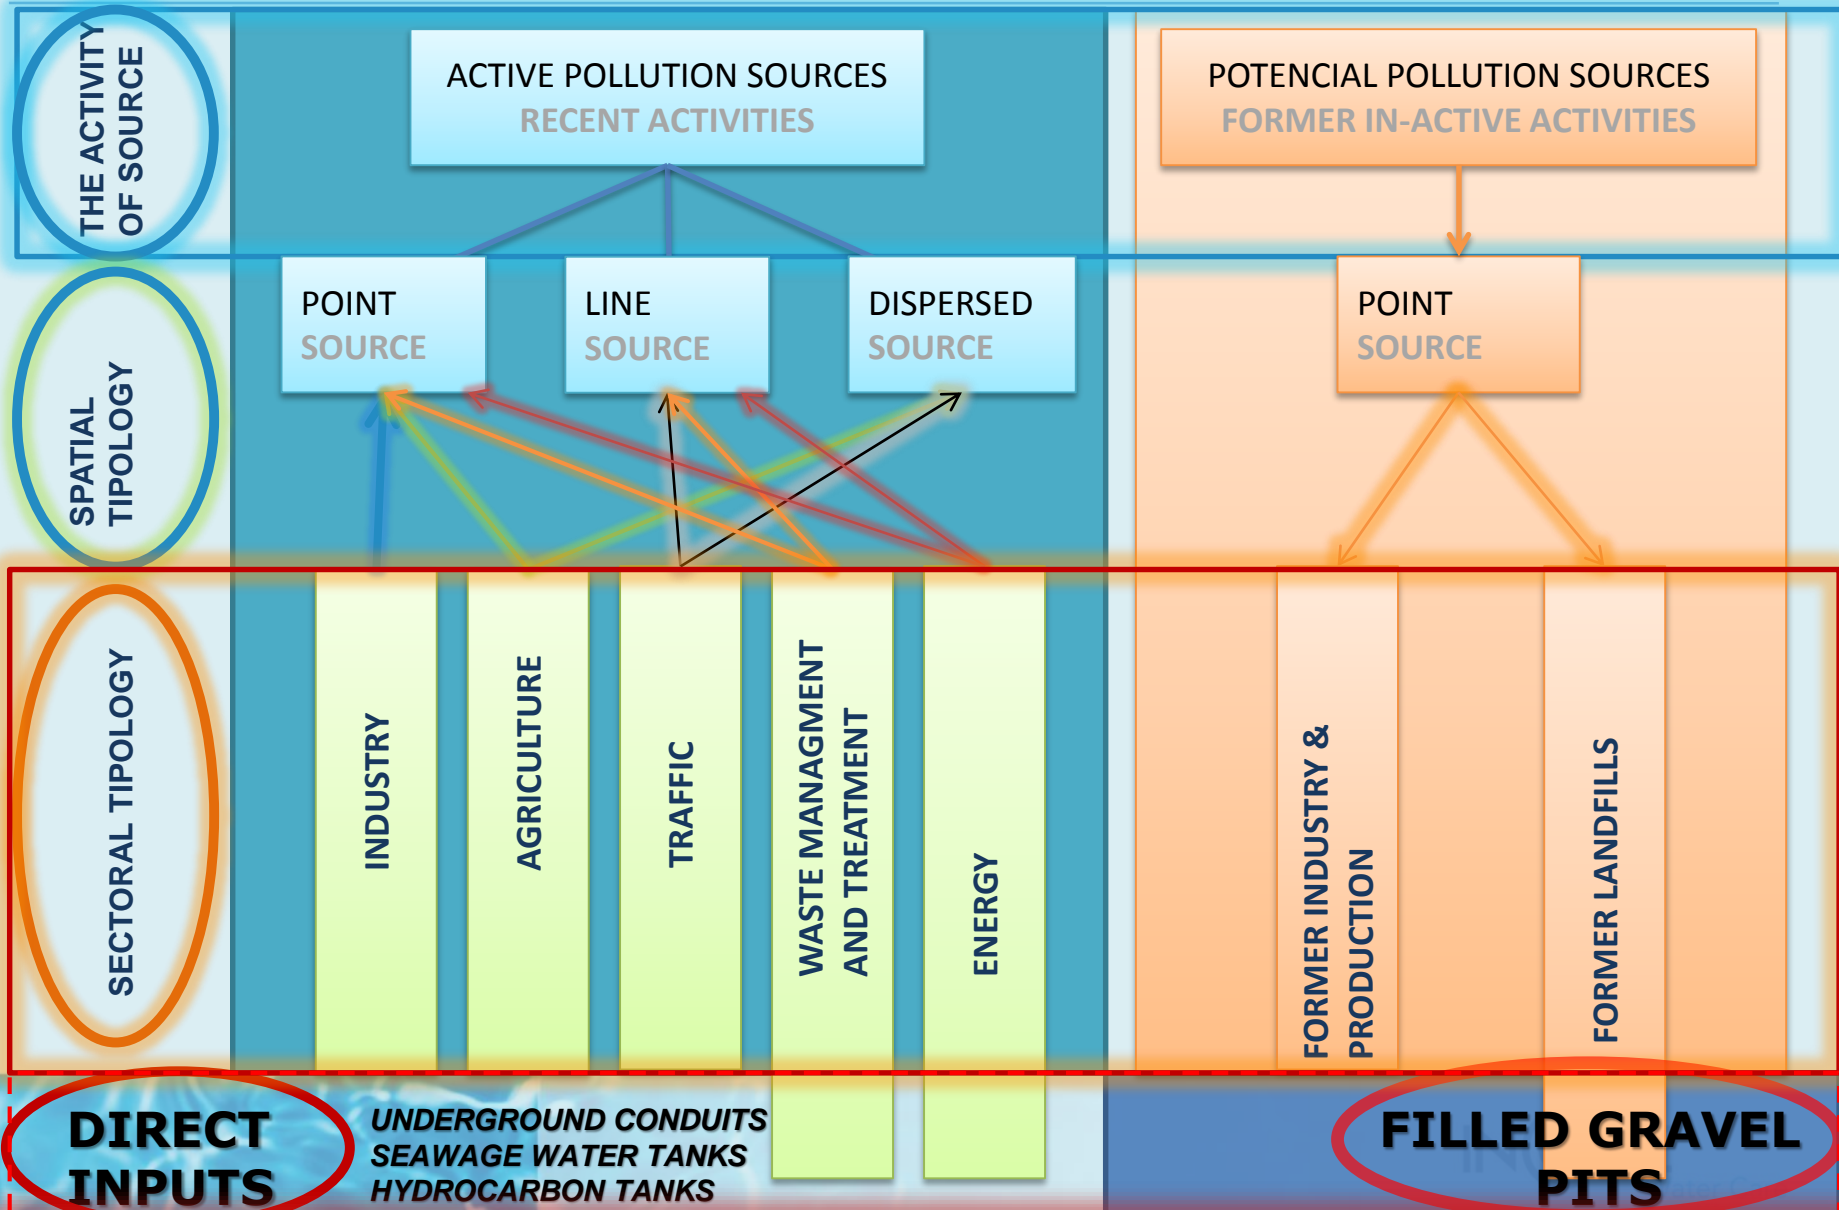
THE ACTIVITY OF SOURCE

ACTIVE POLLUTION SOURCES
RECENT ACTIVITIES

POTENCIAL POLLUTION SOURCES
FORMER IN-ACTIVE ACTIVITIES

SPATIAL TIPOLOGY

POINT SOURCE

LINE SOURCE

DISPERSED SOURCE

POINT SOURCE

SECTORAL TIPOLOGY

INDUSTRY

AGRICULTURE

TRAFFIC

WASTE MANAGMENT AND TREATMENT

ENERGY

FORMER INDUSTRY & PRODUCTION

FORMER LANDFILLS

DIRECT INPUTS

UNDERGROUND CONDUITS
SEAWAGE WATER TANKS
HYDROCARBON TANKS

FILLED GRAVEL PITS